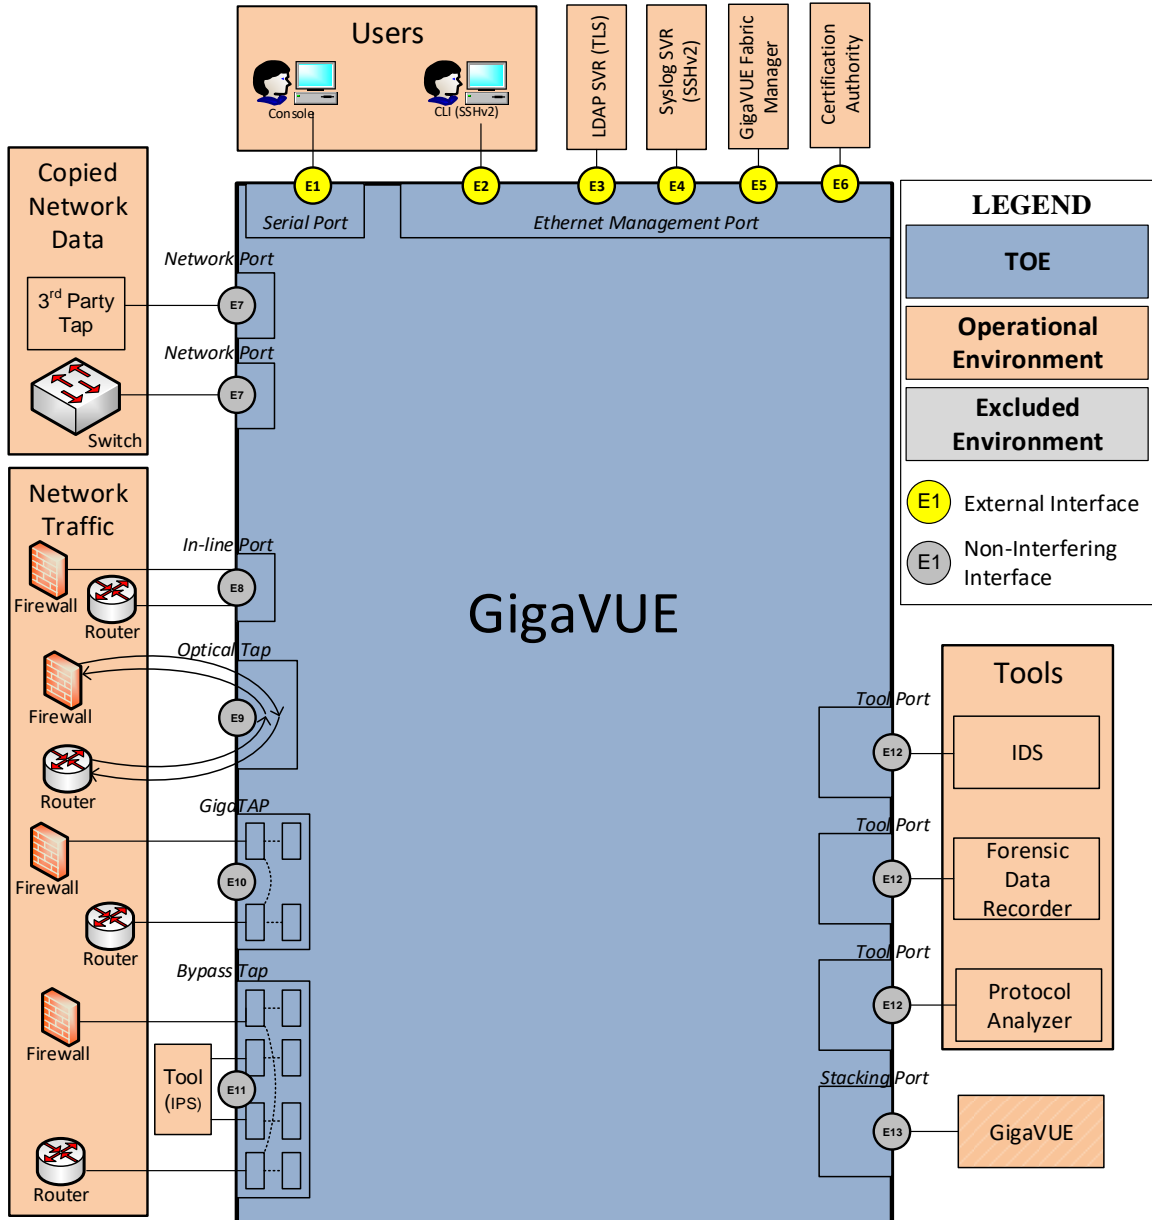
Users

Console

CLI (SSHv2)

LDAP SVR (TLS)

Syslog SVR (SSHv2)

GigaVUE Fabric Manager

Certification Authority

E1

E2

E3

E4

E5

E6

Serial Port

Ethernet Management Port

LEGEND

TOE

Operational Environment

Excluded Environment

E1 External Interface

E1 Non-Interfering Interface

Copied Network Data

3rd Party Tap

Switch

Network Port

E7

Network Port

E7

Network Traffic

Firewall

Router

In-line Port

E8

Optical Tap

Firewall

E9

Router

GigaTAP

Firewall

E10

Router

Bypass Tap

Firewall

Tool (IPS)

E11

Router

GigaVUE

Tools

Tool Port

E12

IDS

Tool Port

E12

Forensic Data Recorder

Tool Port

E12

Protocol Analyzer

Stacking Port

E13

GigaVUE